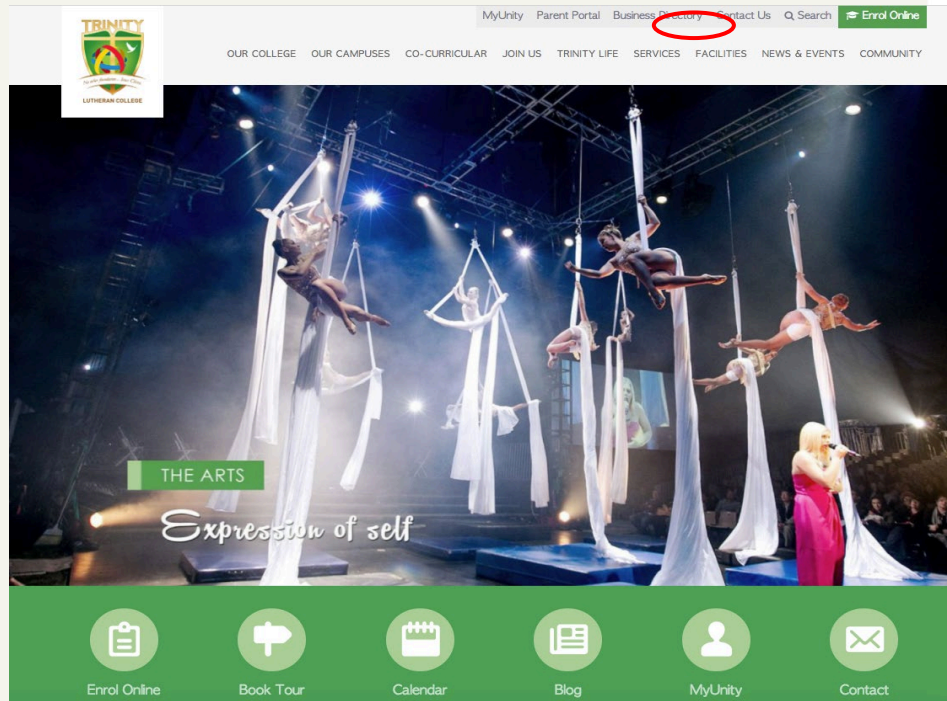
TRINITY
LUTHERAN COLLEGE

MyUnity Parent Portal Business Directory Contact Us Search Enrol Online

OUR COLLEGE OUR CAMPUSES CO-CURRICULAR JOIN US TRINITY LIFE SERVICES FACILITIES NEWS & EVENTS COMMUNITY

THE ARTS
Expression of self

Enrol Online
Book Tour
Calendar
Blog
MyUnity
Contact